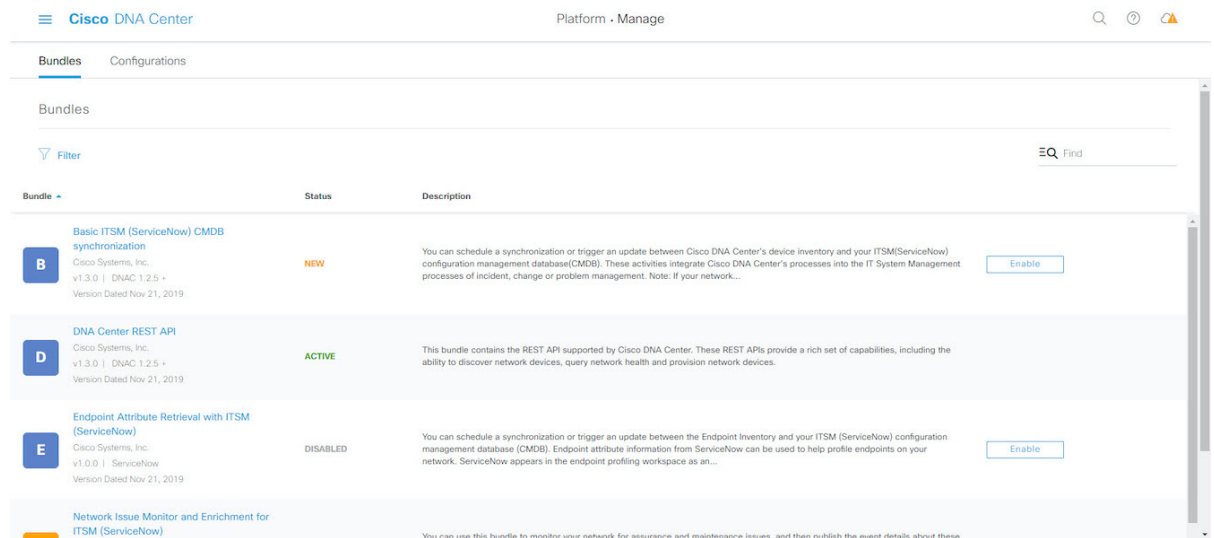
Cisco DNA Center

Platform · Manage

Bundles Configurations

Bundles

Filter

Find

| Bundle | Status | Description | |
|---|---|---|---|
| B Basic ITSM (ServiceNow) CMDB synchronization Cisco Systems, Inc. v1.3.0 \| DNAC 1.2.5 + Version Dated Nov 21, 2019 | NEW | You can schedule a synchronization or trigger an update between Cisco DNA Center's device inventory and your ITSM(ServiceNow) configuration management database(CMDB). These activities integrate Cisco DNA Center's processes into the IT System Management processes of incident, change or problem management. Note: If your network... | Enable |
| D DNA Center REST API Cisco Systems, Inc. v1.3.0 \| DNAC 1.2.5 + Version Dated Nov 21, 2019 | ACTIVE | This bundle contains the REST API supported by Cisco DNA Center. These REST APIs provide a rich set of capabilities, including the ability to discover network devices, query network health and provision network devices. | |
| E Endpoint Attribute Retrieval with ITSM (ServiceNow) Cisco Systems, Inc. v1.0.0 \| ServiceNow Version Dated Nov 21, 2019 | DISABLED | You can schedule a synchronization or trigger an update between the Endpoint Inventory and your ITSM (ServiceNow) configuration management database (CMDB). Endpoint attribute information from ServiceNow can be used to help profile endpoints on your network. ServiceNow appears in the endpoint profiling workspace as an... | Enable |
| Network Issue Monitor and Enrichment for ITSM (ServiceNow) | | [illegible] | |